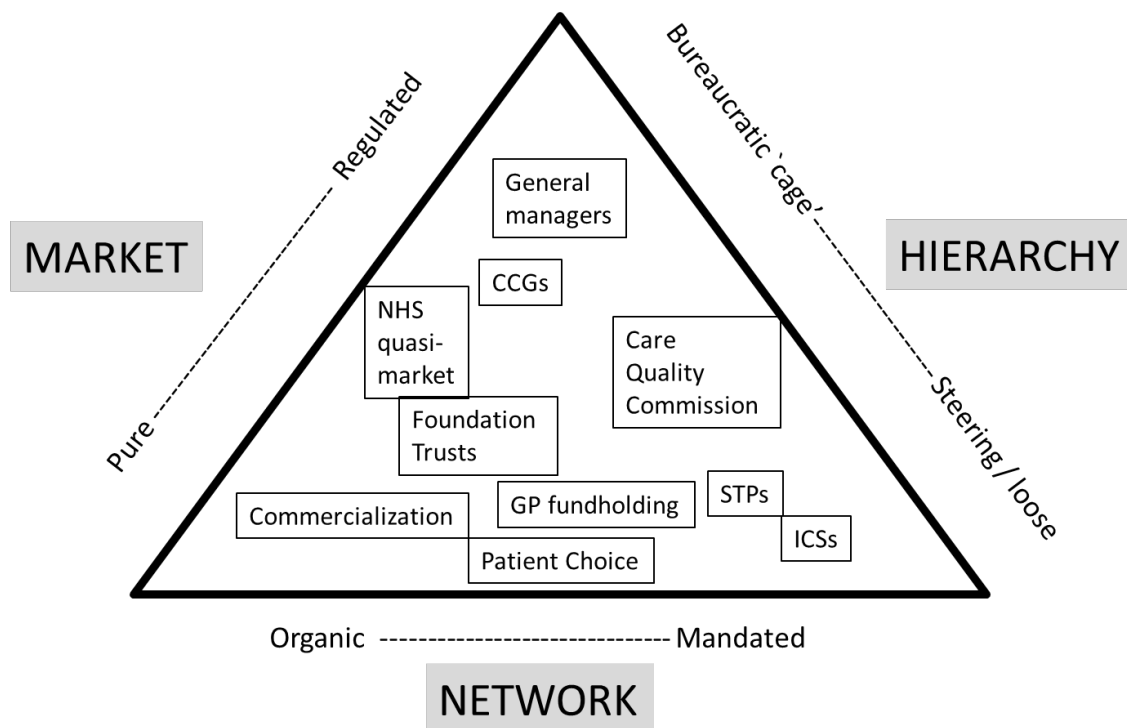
MARKET

Pure ---------------- Regulated

Bureaucratic `cage' ---------------- Steering / loose

HIERARCHY

General managers

CCGs

NHS quasi-market

Care Quality Commission

Foundation Trusts

Commercialization

GP fundholding

STPs

ICSs

Patient Choice

Organic ---------------------------- Mandated

NETWORK